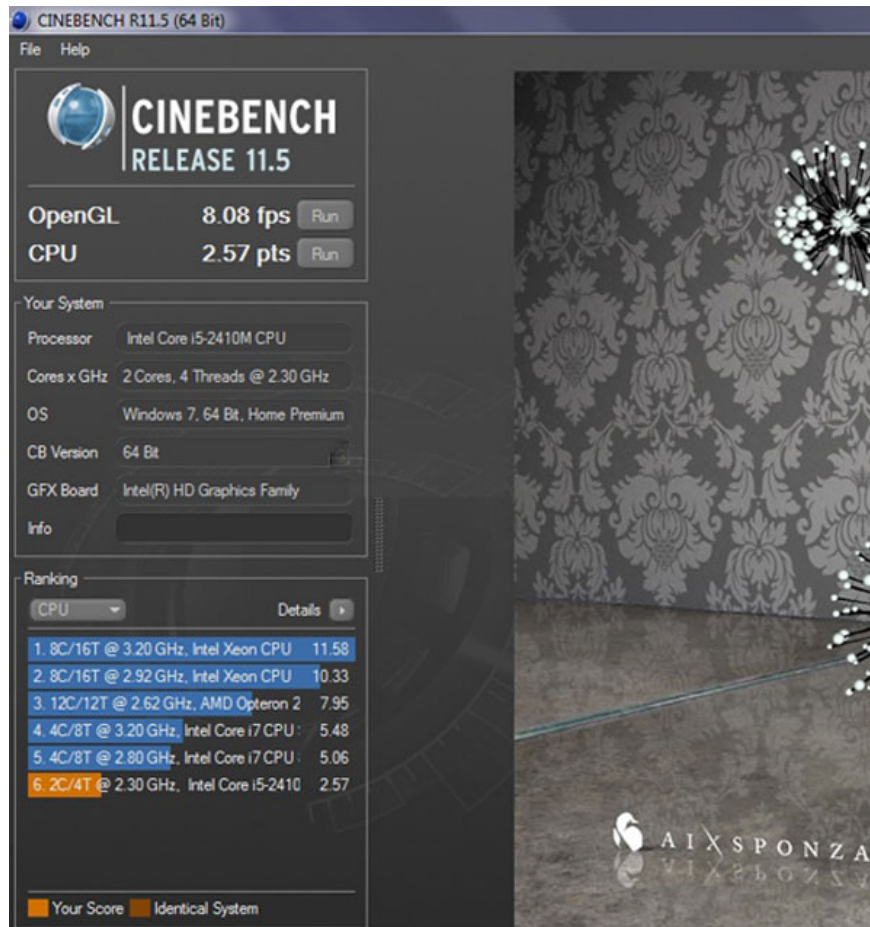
CINEBENCH R11.5 (64 Bit)

File Help

CINEBENCH
RELEASE 11.5

OpenGL 8.08 fps Run
CPU 2.57 pts Run

Your System

| | |
|---|---|
| Processor | Intel Core i5-2410M CPU |
| Cores x GHz | 2 Cores, 4 Threads @ 2.30 GHz |
| OS | Windows 7, 64 Bit, Home Premium |
| CB Version | 64 Bit |
| GFX Board | Intel(R) HD Graphics Family |
| Info | |

Ranking

CPU Details

1. 8C/16T @ 3.20 GHz, Intel Xeon CPU 11.58
2. 8C/16T @ 2.92 GHz, Intel Xeon CPU 10.33
3. 12C/12T @ 2.62 GHz, AMD Opteron 2 7.95
4. 4C/8T @ 3.20 GHz, Intel Core i7 CPU 5.48
5. 4C/8T @ 2.80 GHz, Intel Core i7 CPU 5.06
6. 2C/4T @ 2.30 GHz, Intel Core i5-2410 2.57

Your Score Identical System

AIXSPONZA